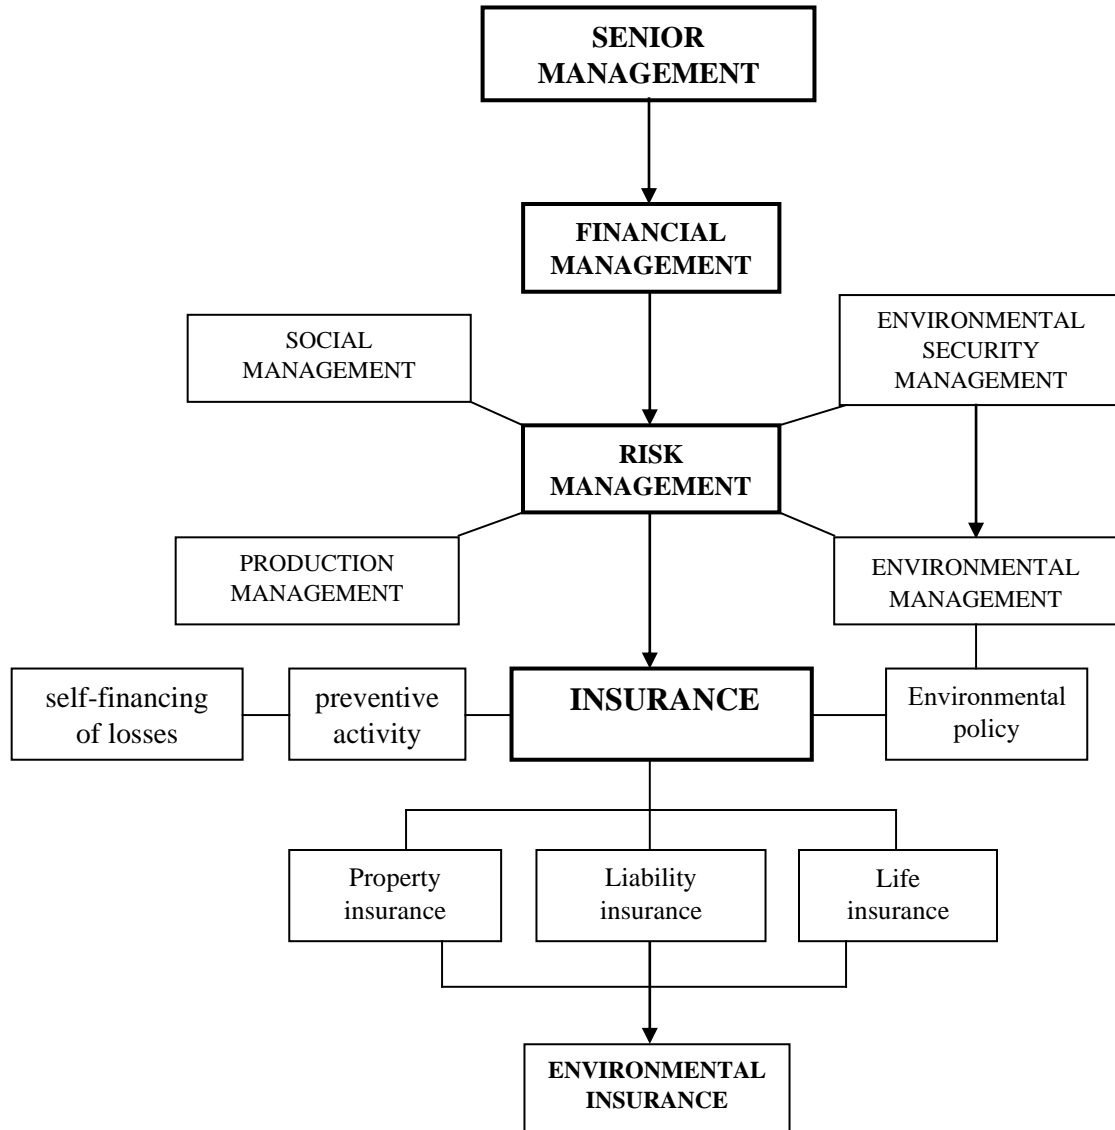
SENIOR MANAGEMENT

FINANCIAL MANAGEMENT

SOCIAL MANAGEMENT

ENVIRONMENTAL SECURITY MANAGEMENT

RISK MANAGEMENT

PRODUCTION MANAGEMENT

ENVIRONMENTAL MANAGEMENT

self-financing of losses

preventive activity

INSURANCE

Environmental policy

Property insurance

Liability insurance

Life insurance

ENVIRONMENTAL INSURANCE